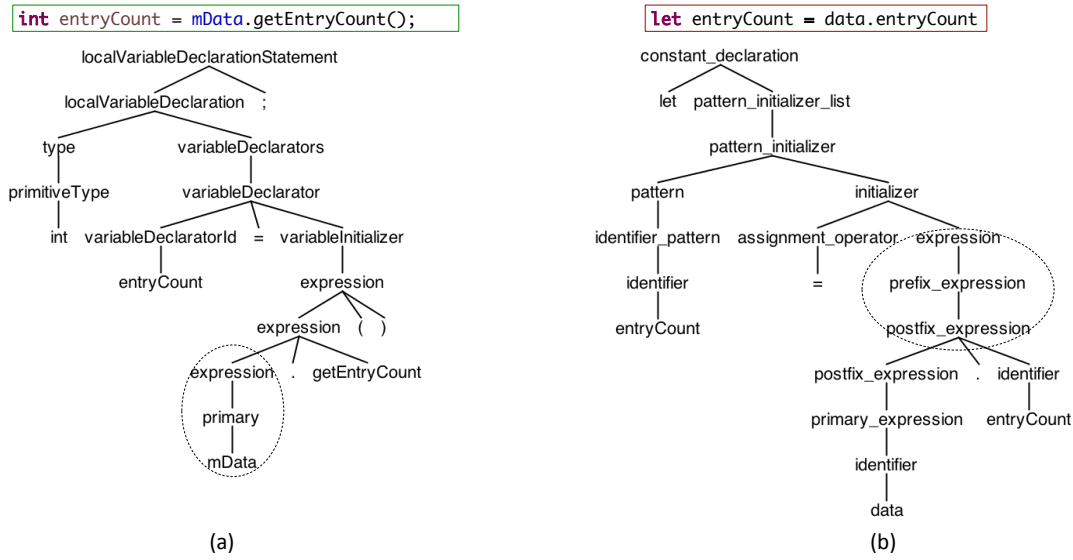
int entryCount = mData.getEntryCount();

localVariableDeclarationStatement
localVariableDeclaration ;
type
variableDeclarators
primitiveType
variableDeclarator
int
variableDeclaratorId
=
variableInitializer
entryCount
expression
expression ( )
expression
.
getEntryCount
primary
mData

(a)

let entryCount = data.entryCount

constant_declaration
let
pattern_initializer_list
pattern_initializer
pattern
initializer
identifier_pattern
assignment_operator
expression
identifier
=
prefix_expression
entryCount
postfix_expression
postfix_expression
.
identifier
primary_expression
entryCount
identifier
data

(b)